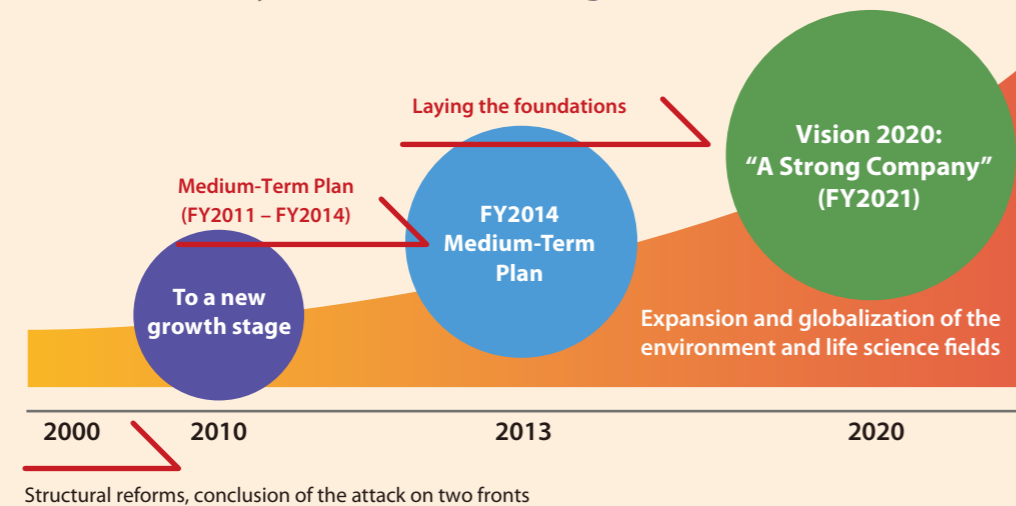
Laying the foundations

Vision 2020:
"A Strong Company"
(FY2021)

Medium-Term Plan
(FY2011 – FY2014)

FY2014
Medium-Term
Plan

To a new
growth stage

Expansion and globalization of the environment and life science fields

2000

2010

2013

2020

Structural reforms, conclusion of the attack on two fronts